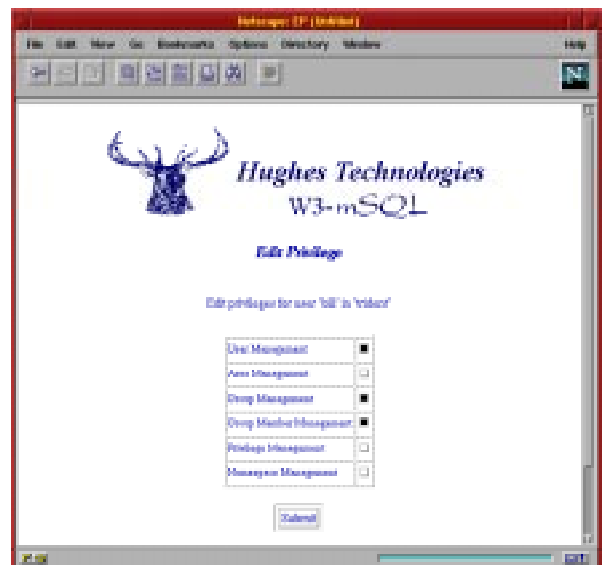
Netscape: EP (Untitled)

File Edit View Go Bookmarks Options Directory Window Help

N

Hughes Technologies
W3-mSQL

Edit Privilege

Edit privileges for user 'bill' in 'realm'

| | |
|---|---|
| User Management | ■ |
| Area Management | □ |
| Group Management | ■ |
| Group Member Management | ■ |
| Privilege Management | □ |
| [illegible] Management | □ |

Submit